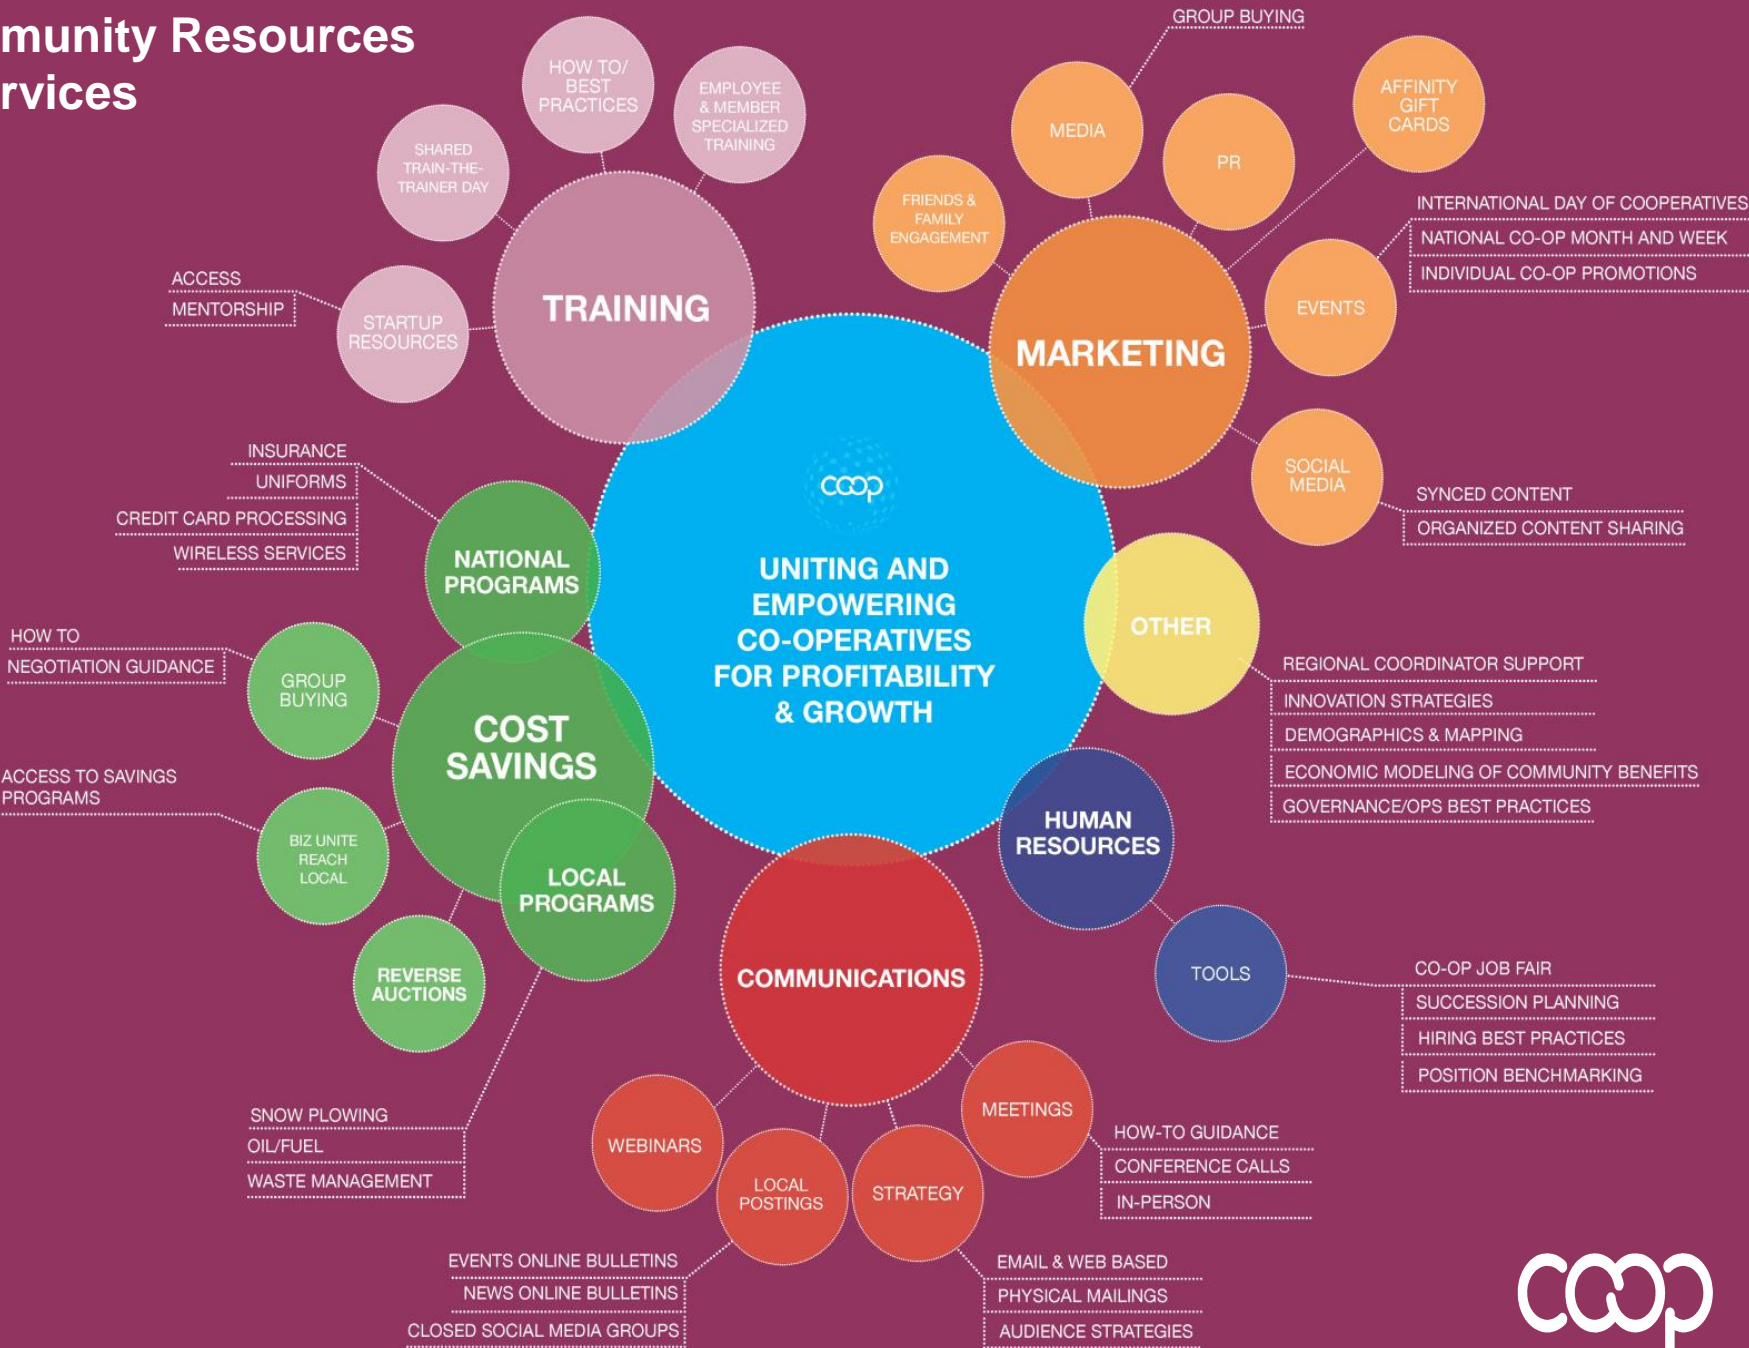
munity Resources
rvices

UNITING AND EMPOWERING CO-OPERATIVES FOR PROFITABILITY & GROWTH

coop

TRAINING

HOW TO/ BEST PRACTICES

EMPLOYEE & MEMBER SPECIALIZED TRAINING

SHARED TRAIN-THE-TRAINER DAY

STARTUP RESOURCES

ACCESS
MENTORSHIP

MARKETING

GROUP BUYING

MEDIA

PR

AFFINITY GIFT CARDS

FRIENDS & FAMILY ENGAGEMENT

EVENTS

INTERNATIONAL DAY OF COOPERATIVES
NATIONAL CO-OP MONTH AND WEEK
INDIVIDUAL CO-OP PROMOTIONS

SOCIAL MEDIA

SYNCED CONTENT
ORGANIZED CONTENT SHARING

OTHER

REGIONAL COORDINATOR SUPPORT
INNOVATION STRATEGIES
DEMOGRAPHICS & MAPPING
ECONOMIC MODELING OF COMMUNITY BENEFITS
GOVERNANCE/OPS BEST PRACTICES

HUMAN RESOURCES

TOOLS

CO-OP JOB FAIR
SUCCESSION PLANNING
HIRING BEST PRACTICES
POSITION BENCHMARKING

COMMUNICATIONS

MEETINGS

HOW-TO GUIDANCE
CONFERENCE CALLS
IN-PERSON

WEBINARS

LOCAL POSTINGS

STRATEGY

EMAIL & WEB BASED
PHYSICAL MAILINGS
AUDIENCE STRATEGIES

EVENTS ONLINE BULLETINS
NEWS ONLINE BULLETINS
CLOSED SOCIAL MEDIA GROUPS

NATIONAL PROGRAMS

INSURANCE
UNIFORMS
CREDIT CARD PROCESSING
WIRELESS SERVICES

COST SAVINGS

GROUP BUYING

HOW TO
NEGOTIATION GUIDANCE

BIZ UNITE REACH LOCAL

ACCESS TO SAVINGS PROGRAMS

LOCAL PROGRAMS

REVERSE AUCTIONS

SNOW PLOWING
OIL/FUEL
WASTE MANAGEMENT

coop